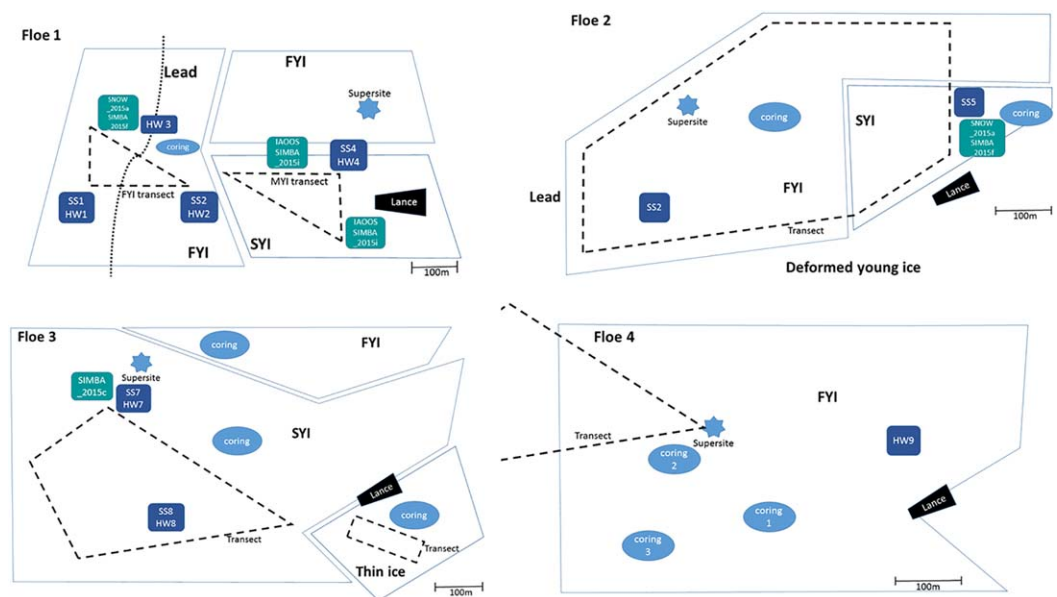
Floe 1

Lead

FYI

Supersite

SNOW
_2015a
SIMBA
_2015f

HW 3

coring

IAOOS
SIMBA
_2015i

SS4
HW4

FYI transect

MYI transect

Lance

SS1
HW1

SS2
HW2

IAOOS
SIMBA
_2015i

FYI

SYI

100m

Floe 2

Supersite

coring

SS5

coring

SYI

SNOW
_2015a
SIMBA
_2015f

FYI

Lead

SS2

Lance

Transect

100m

Deformed young ice

Floe 3

coring

FYI

SIMBA
_2015c

Supersite

SS7
HW7

coring

SYI

Lance

coring

SS8
HW8

Transect

Transect

Thin ice

100m

Floe 4

FYI

Transect

Supersite

HW9

coring
2

coring
1

Lance

coring
3

100m